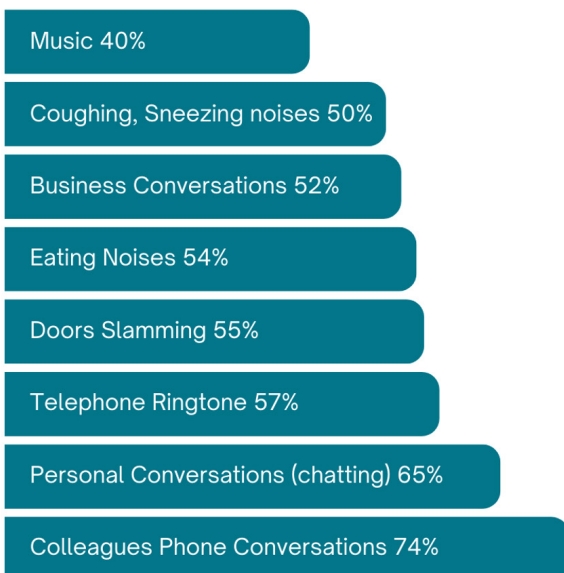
Music 40%

Coughing, Sneezing noises 50%

Business Conversations 52%

Eating Noises 54%

Doors Slamming 55%

Telephone Ringtone 57%

Personal Conversations (chatting) 65%

Colleagues Phone Conversations 74%